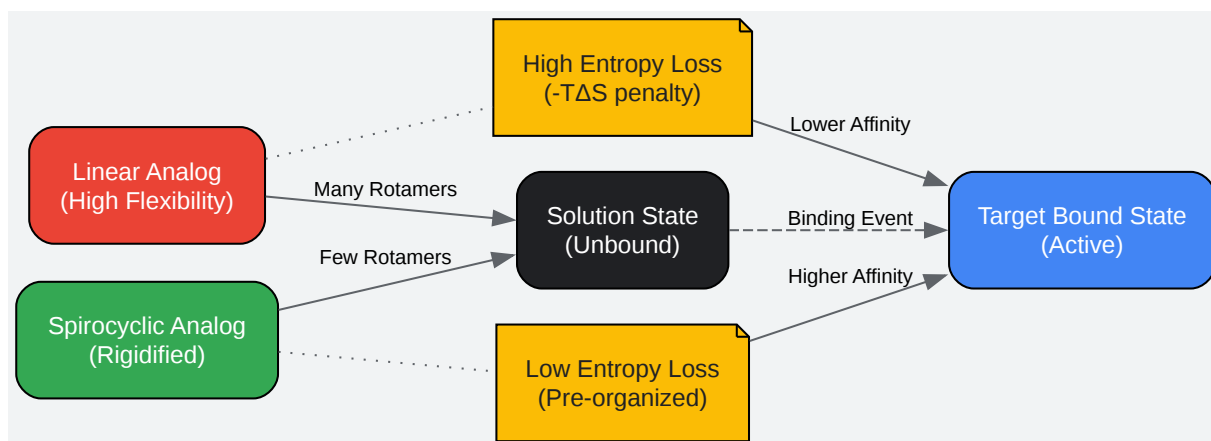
High Entropy Loss
(-T$\Delta$S penalty)

Linear Analog
(High Flexibility)

Lower Affinity

Many Rotamers

Solution State
(Unbound)

Binding Event

Target Bound State
(Active)

Few Rotamers

Higher Affinity

Spirocyclic Analog
(Rigidified)

Low Entropy Loss
(Pre-organized)